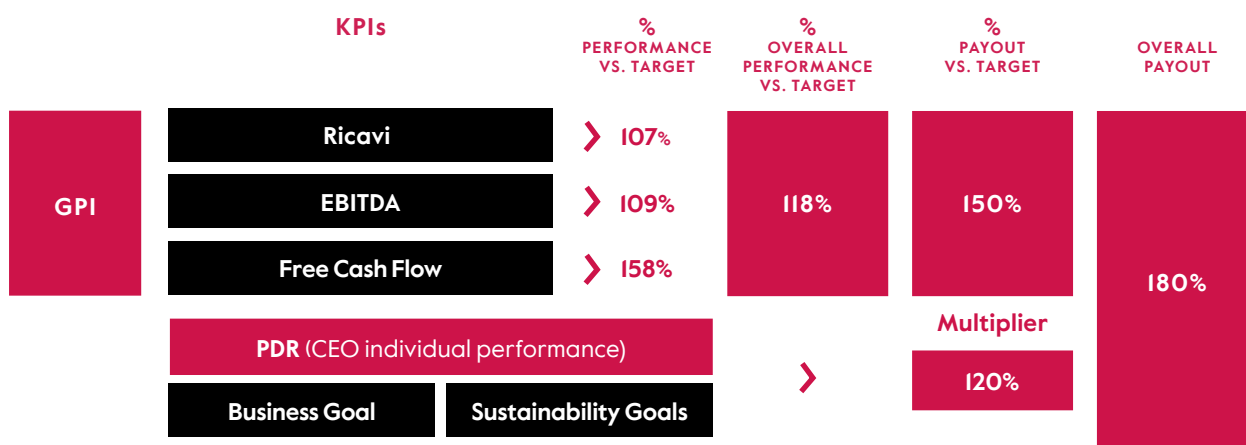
| | KPIs | % PERFORMANCE VS. TARGET | % OVERALL PERFORMANCE VS. TARGET | % PAYOUT VS. TARGET | OVERALL PAYOUT |
|---|---|---|---|---|---|
| GPI | Ricavi | 107% | 118% | 150% | 180% |
| | EBITDA | 109% | | | |
| | Free Cash Flow | 158% | | | |

PDR (CEO individual performance)

Business Goal

Sustainability Goals

Multiplier

120%